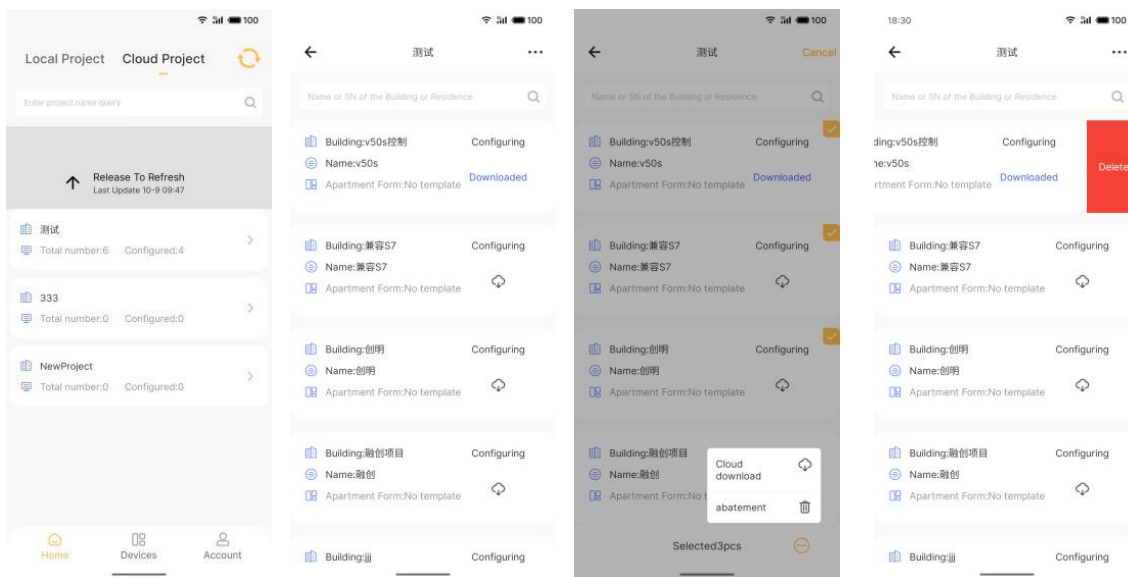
100

Local Project Cloud Project

Enter project name query

Release To Refresh
Last Update 10-9 09:47

测试
Total number:6 Configured:4

333
Total number:0 Configured:0

NewProject
Total number:0 Configured:0

Home Devices Account

100

测试 ···

Name or SN of the Building or Residence

Building:v50s控制 Configuring
Name:v50s Downloaded
Apartment Form:No template

Building:兼容S7 Configuring
Name:兼容S7
Apartment Form:No template

Building:创明 Configuring
Name:创明
Apartment Form:No template

Building:融创项目 Configuring
Name:融创
Apartment Form:No template

Building:jjj Configuring

100

测试 Cancel

Name or SN of the Building or Residence

Building:v50s控制 Configuring
Name:v50s Downloaded
Apartment Form:No template

Building:兼容S7 Configuring
Name:兼容S7
Apartment Form:No template

Building:创明 Configuring
Name:创明
Apartment Form:No template

Building:融创项目
Name:融创
Apartment Form:No t

Cloud download
abatement

Selected3pcs

18:30 100

测试 ···

Name or SN of the Building or Residence

ding:v50s控制 Configuring
ne:v50s Downloaded
rtment Form:No template

Delete

Building:兼容S7 Configuring
Name:兼容S7
Apartment Form:No template

Building:创明 Configuring
Name:创明
Apartment Form:No template

Building:融创项目 Configuring
Name:融创
Apartment Form:No template

Building:jjj Configuring